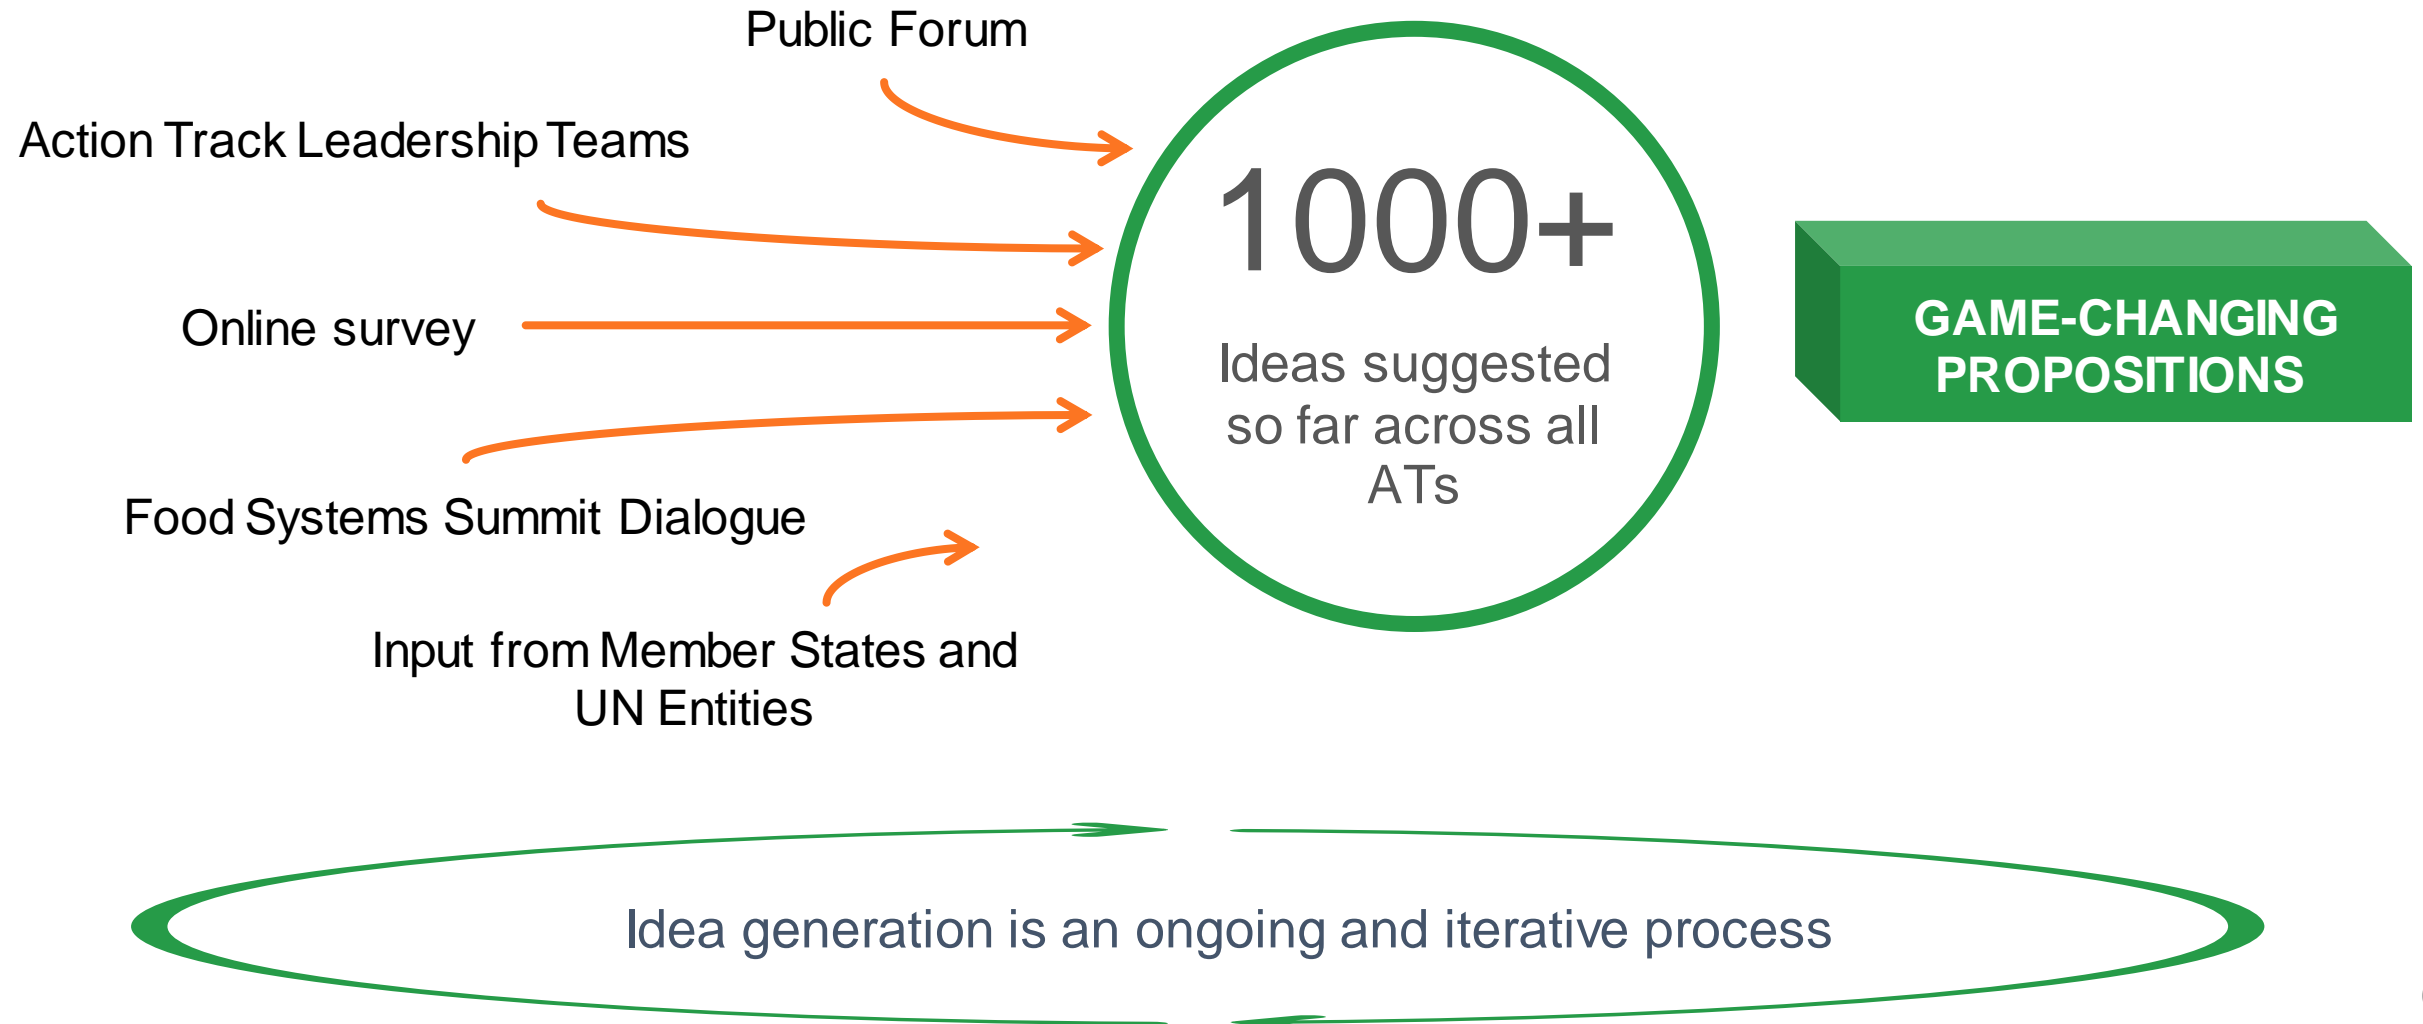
Public Forum

Action Track Leadership Teams

Online survey

Food Systems Summit Dialogue

Input from Member States and UN Entities

1000+

Ideas suggested so far across all ATs

GAME-CHANGING PROPOSITIONS

Idea generation is an ongoing and iterative process